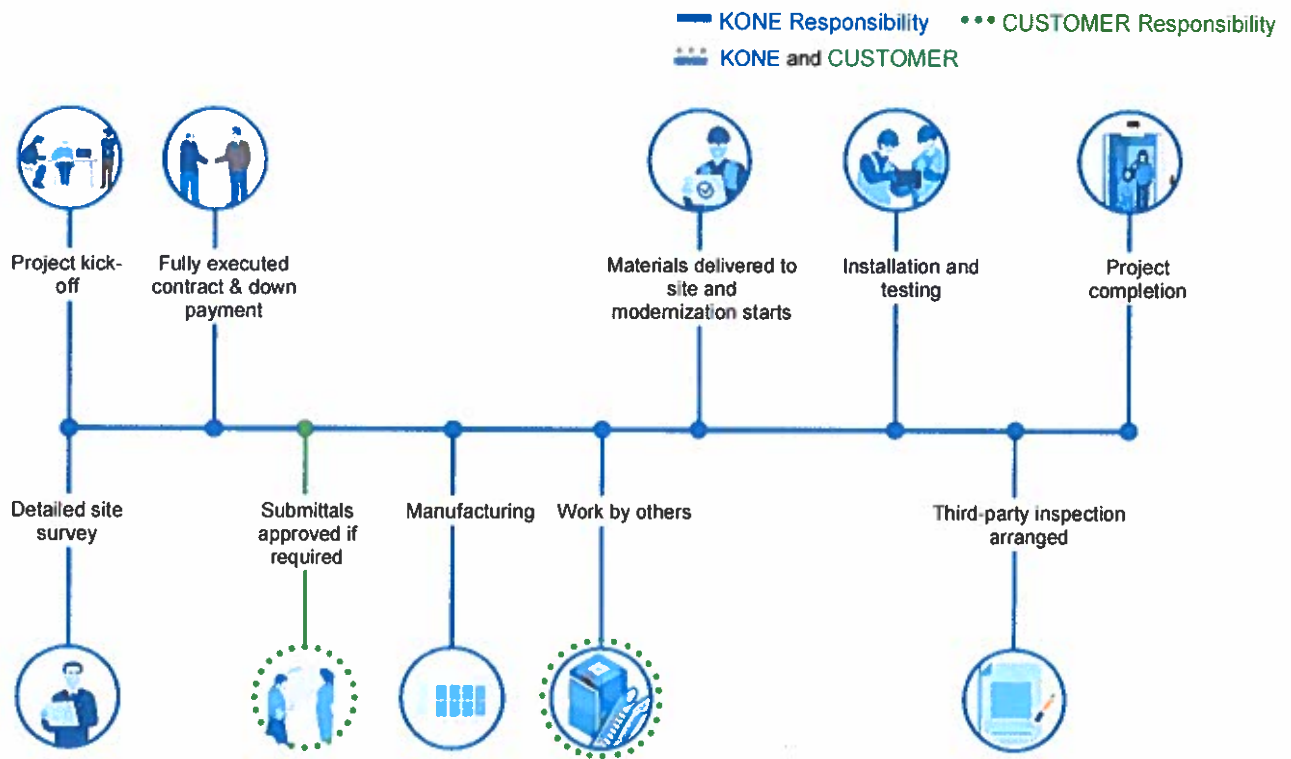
KONE Responsibility
CUSTOMER Responsibility
KONE and CUSTOMER

Project kick-off

Fully executed contract & down payment

Materials delivered to site and modernization starts

Installation and testing

Project completion

Detailed site survey

Submittals approved if required

Manufacturing

Work by others

Third-party inspection arranged